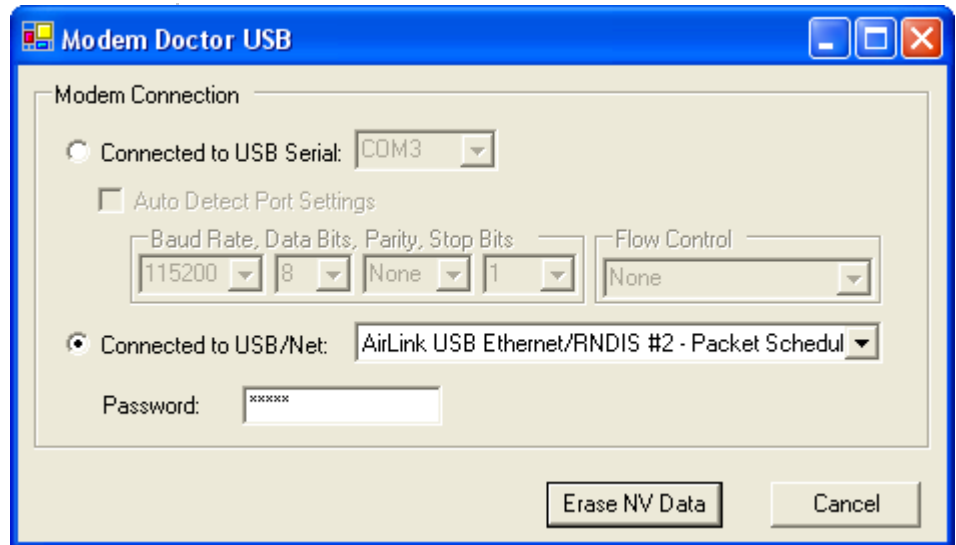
Modem Doctor USB

Modem Connection

Connected to USB Serial: COM3

Auto Detect Port Settings

Baud Rate, Data Bits, Parity, Stop Bits

115200 8 None 1

Flow Control

None

Connected to USB/Net: AirLink USB Ethernet/RNDIS #2 - Packet Schedul

Password: *****

Erase NV Data

Cancel